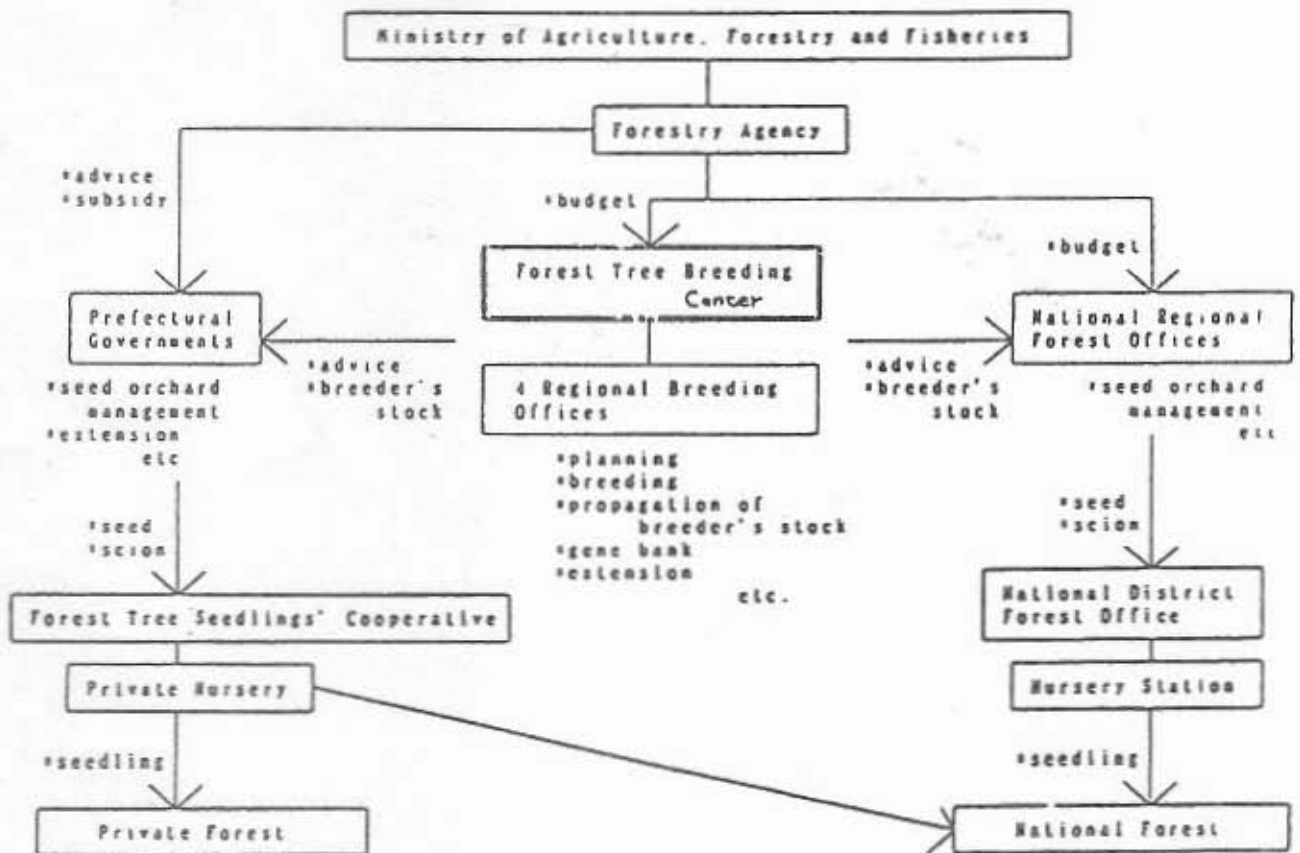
Ministry of Agriculture, Forestry and Fisheries

Forestry Agency

*advice
*subsidy

*budget

*budget

Forest Tree Breeding Center

Prefectural Governments

*advice
*breeder's stock

*advice
*breeder's stock

National Regional Forest Offices

*seed orchard management
*extension
etc

4 Regional Breeding Offices

*seed orchard management
etc

*planning
*breeding
*propagation of breeder's stock
*gene bank
*extension
etc.

*seed
*scion

*seed
*scion

Forest Tree Seedlings' Cooperative

National District Forest Office

Private Nursery

Nursery Station

*seedling

*seedling

Private Forest

National Forest